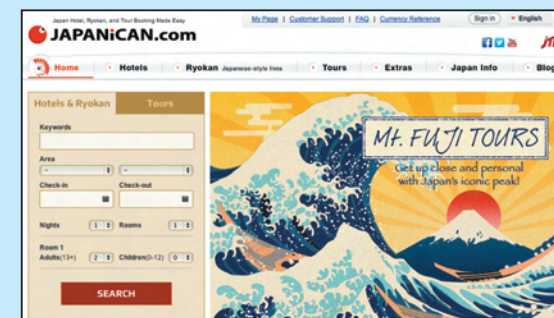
Japan Hotel, Ryokan, and Tour Booking Made Easy
JAPANiCAN.com

My Page | Customer Support | FAQ | Currency Reference

Sign in
English

Home
Hotels
Ryokan Japanese-style Inns
Tours
Extras
Japan Info
Blog

Hotels & Ryokan
Tours

Keywords

Area
-
-

Check-in
Check-out

Nights
1
Rooms
1

Room 1
Adults(13+)
2
Children(0-12)
0

SEARCH

Mt. FUJI TOURS
Get up close and personal with Japan's iconic peak!